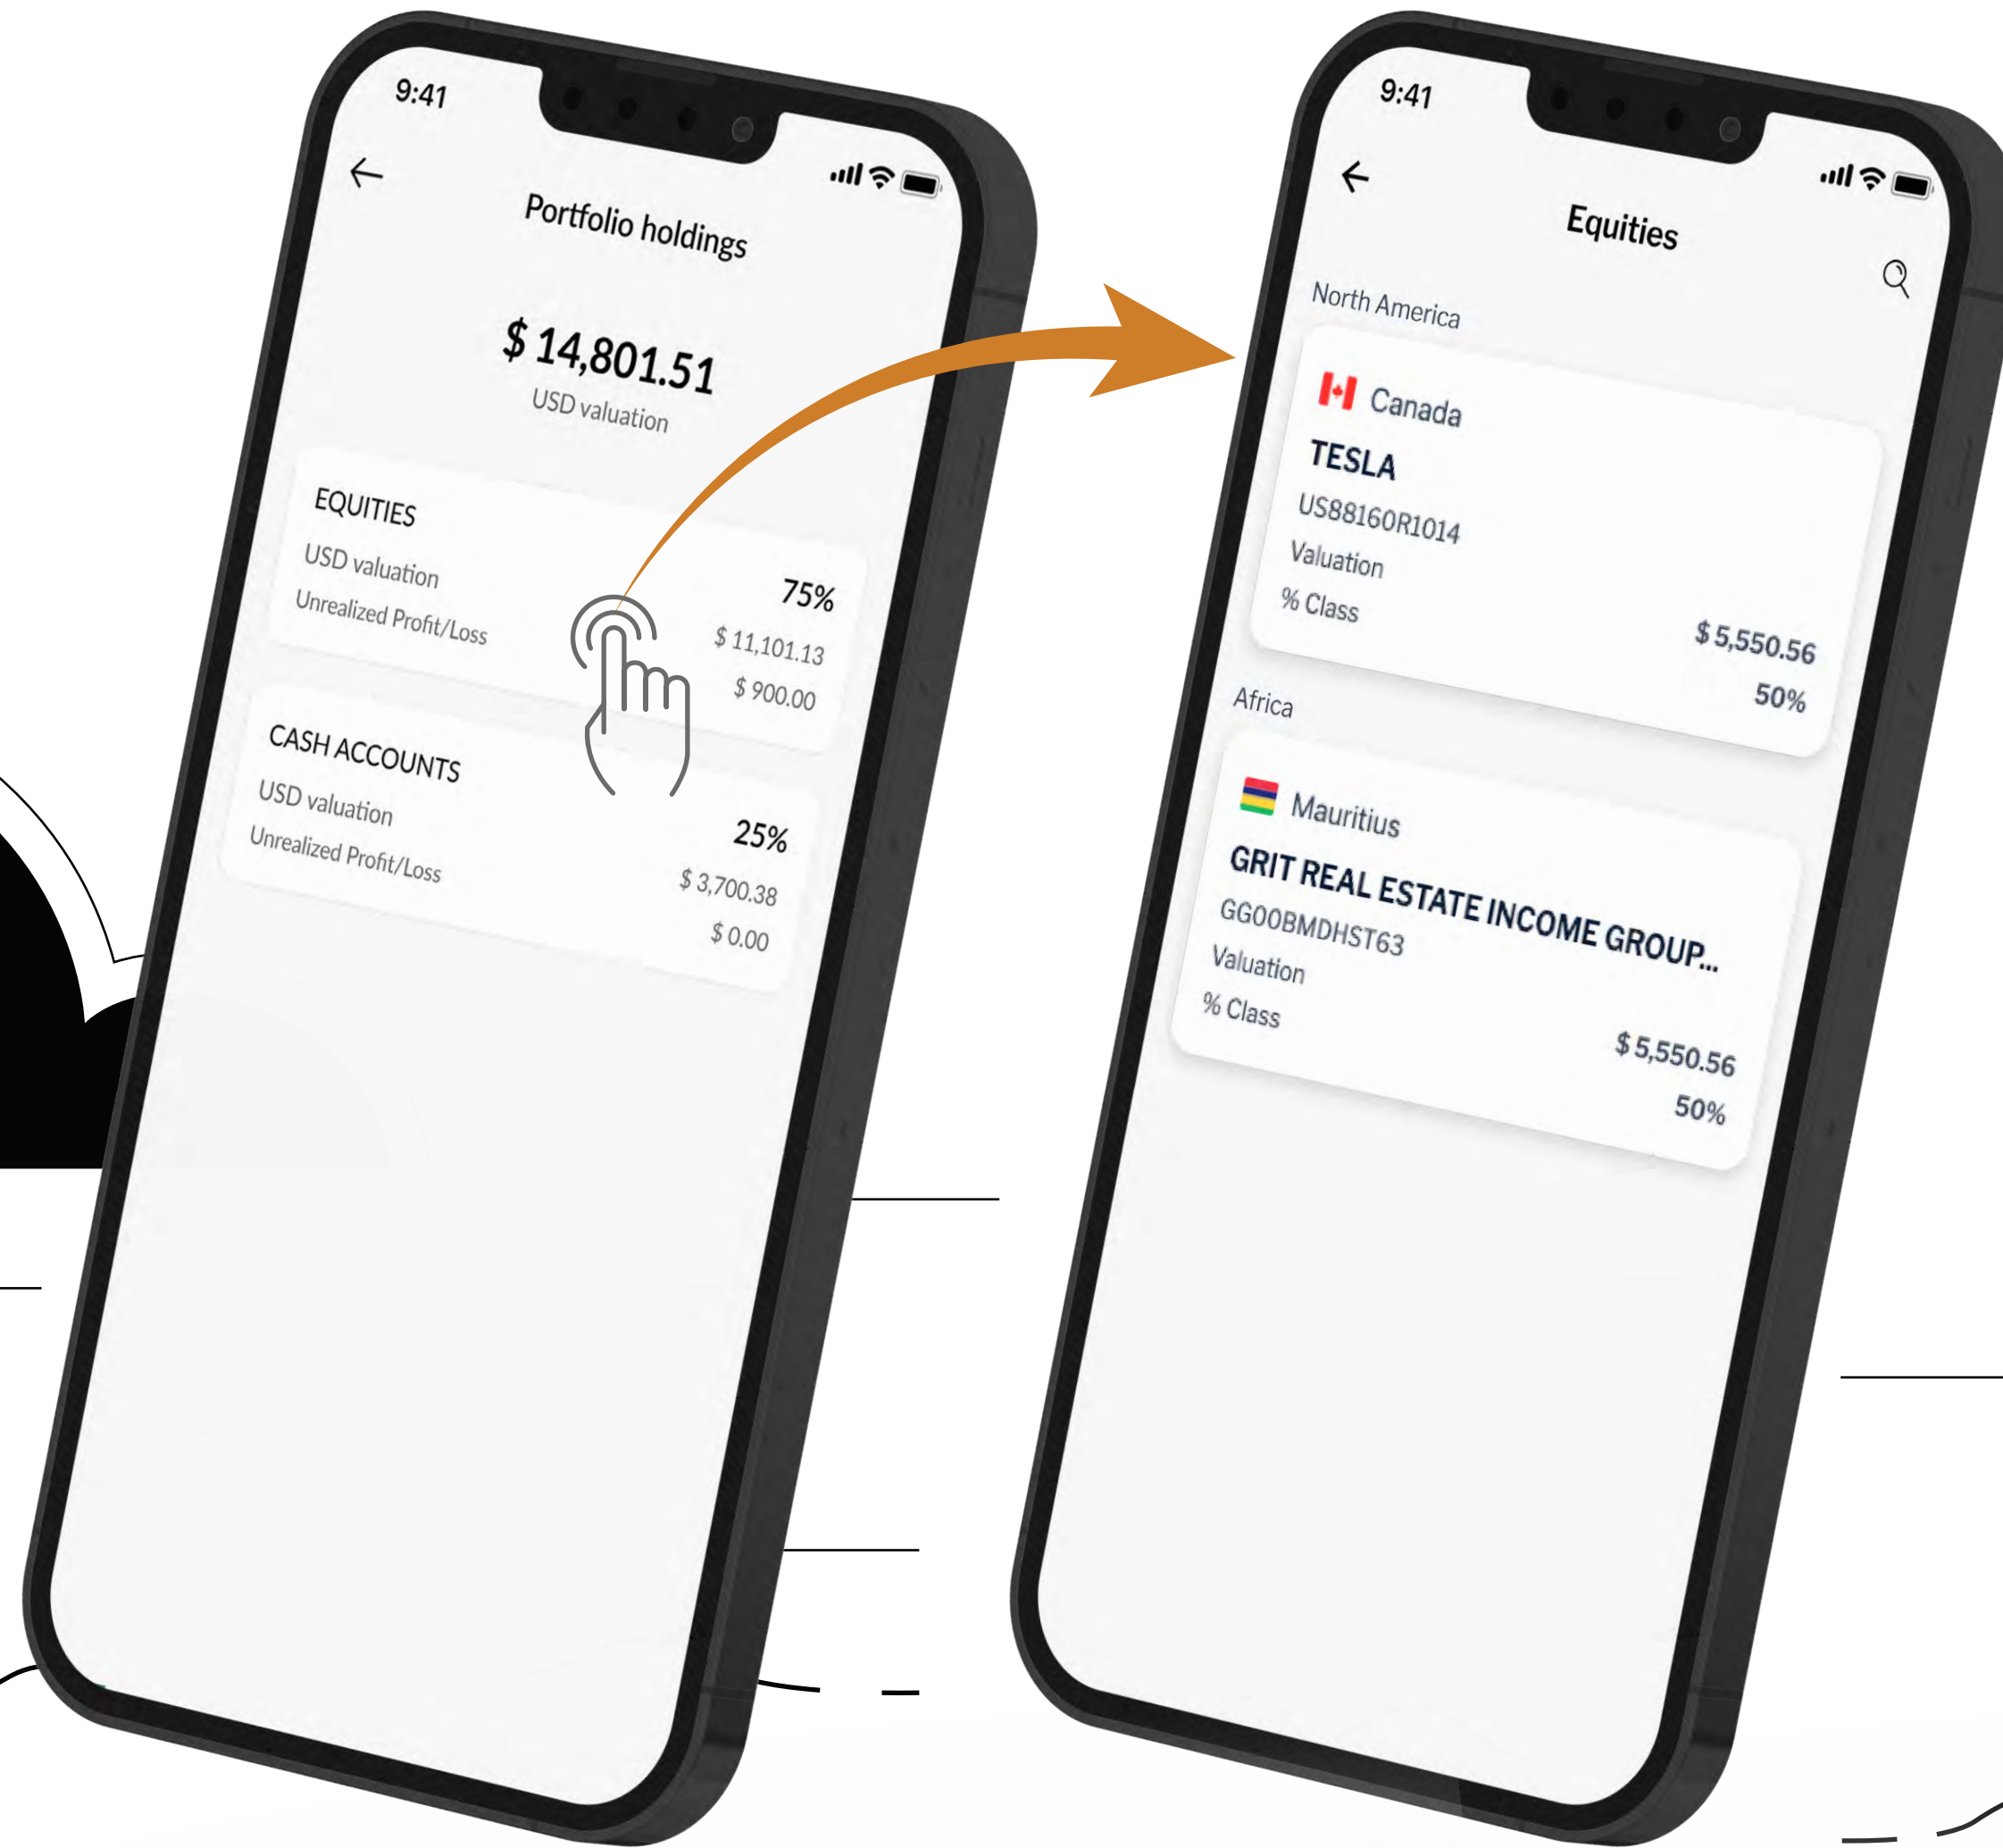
9:41

Portfolio holdings

$ 14,801.51
USD valuation

EQUITIES
USD valuation
Unrealized Profit/Loss
75%
$ 11,101.13
$ 900.00

CASH ACCOUNTS
USD valuation
Unrealized Profit/Loss
25%
$ 3,700.38
$ 0.00

9:41

Equities

North America

Canada
TESLA
US88160R1014
Valuation
% Class
$ 5,550.56
50%

Africa

Mauritius
GRIT REAL ESTATE INCOME GROUP...
GG00BMDHST63
Valuation
% Class
$ 5,550.56
50%